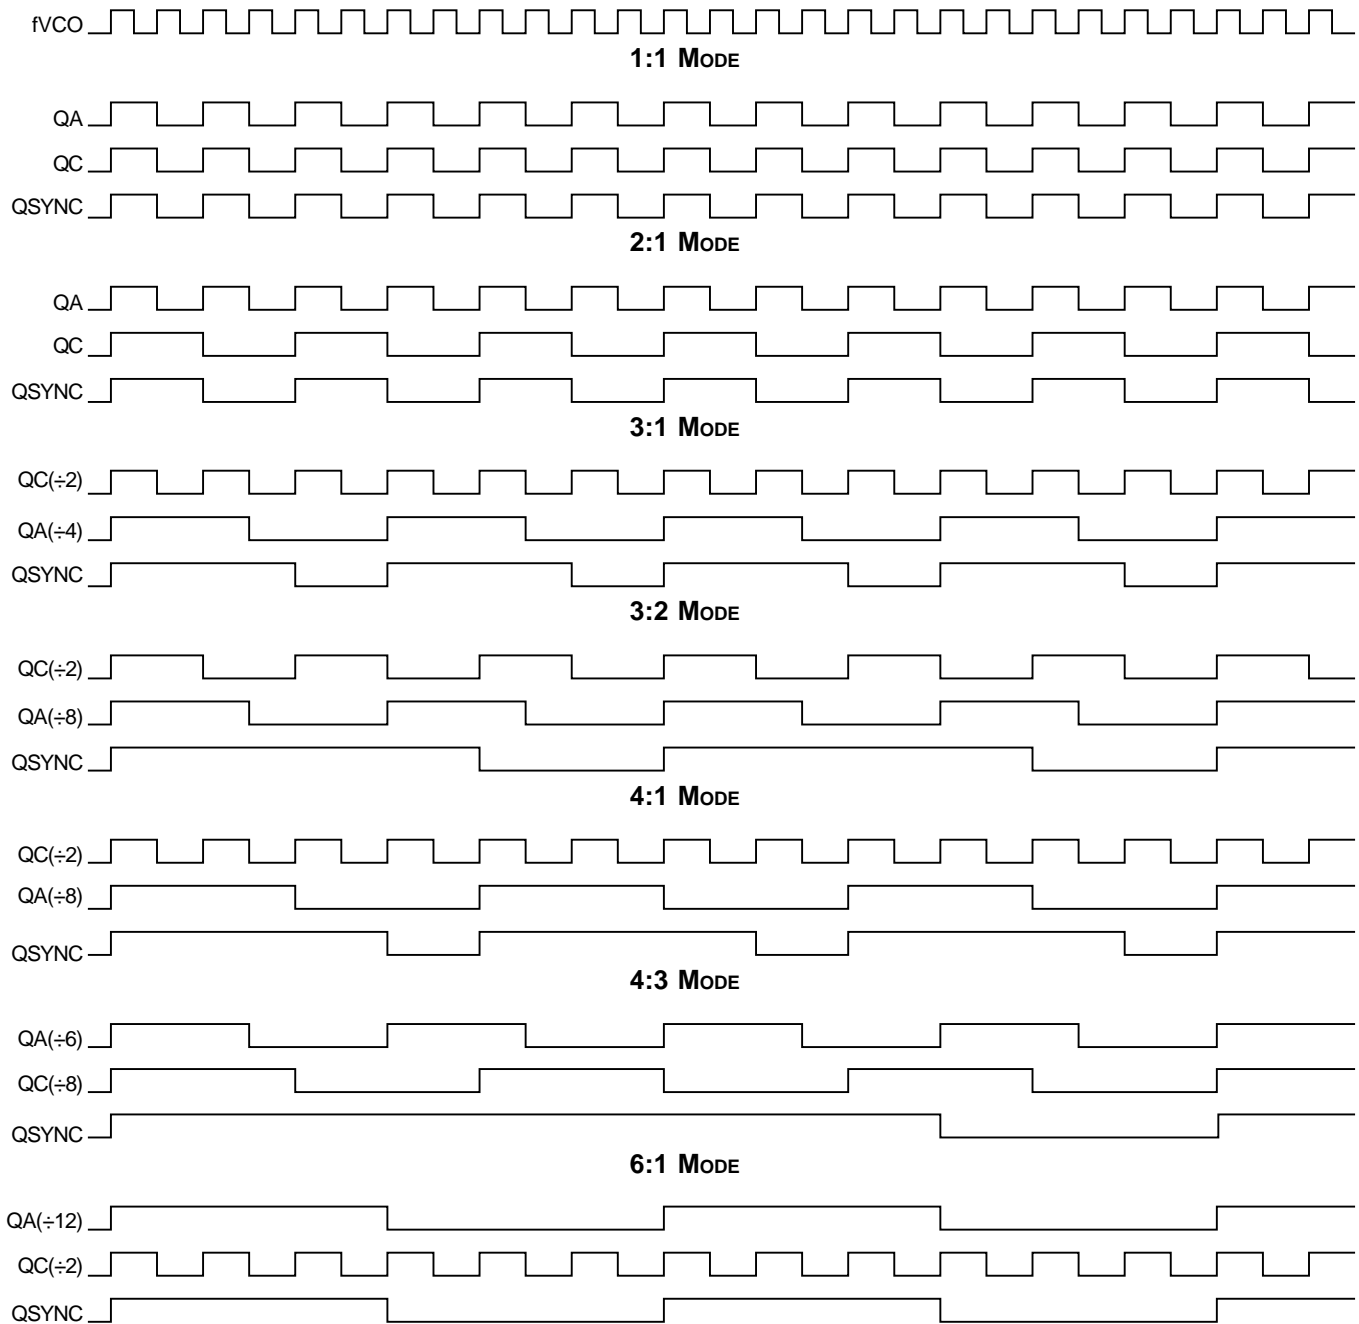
fVCO

1:1 MODE

QA
QC
QSYNC

2:1 MODE

QA
QC
QSYNC

3:1 MODE

QC(÷2)
QA(÷4)
QSYNC

3:2 MODE

QC(÷2)
QA(÷8)
QSYNC

4:1 MODE

QC(÷2)
QA(÷8)
QSYNC

4:3 MODE

QA(÷6)
QC(÷8)
QSYNC

6:1 MODE

QA(÷12)
QC(÷2)
QSYNC